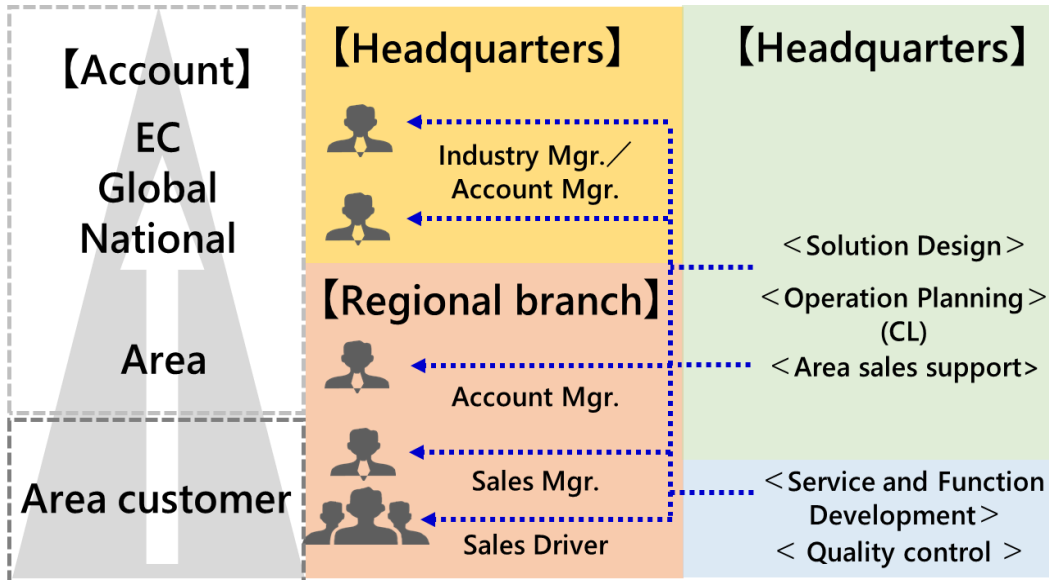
【Account】
EC
Global
National

Area

Area customer

【Headquarters】

Industry Mgr.／Account Mgr.

【Regional branch】

Account Mgr.

Sales Mgr.

Sales Driver

【Headquarters】

＜Solution Design＞

＜Operation Planning＞
(CL)

＜Area sales support＞

＜Service and Function Development＞

＜ Quality control ＞